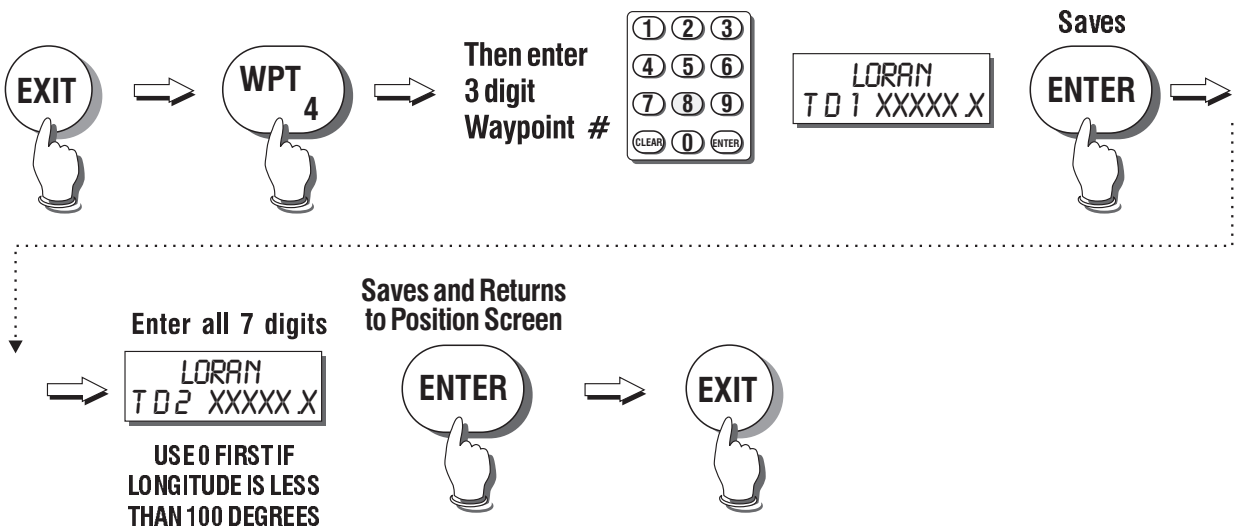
EXIT

WPT 4

Then enter 3 digit Waypoint #

1 2 3
4 5 6
7 8 9
CLEAR 0 ENTER

LORAN
TD1 XXXXX.X

Saves
ENTER

Enter all 7 digits
LORAN
TD2 XXXXX.X

USE 0 FIRST IF LONGITUDE IS LESS THAN 100 DEGREES

Saves and Returns to Position Screen
ENTER

EXIT